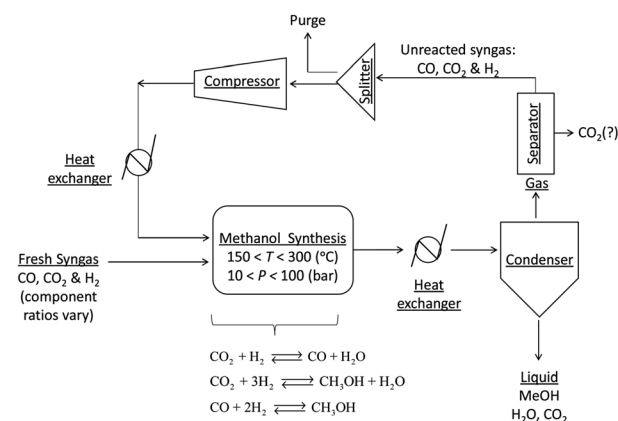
Purge

Unreacted syngas:
CO, $CO_2$ & $H_2$

Compressor

Splitter

Separator

$CO_2$(?)

Gas

Heat exchanger

Fresh Syngas
CO, $CO_2$ & $H_2$
(component ratios vary)

Methanol Synthesis
$150 < T < 300$ (°C)
$10 < P < 100$ (bar)

Heat exchanger

Condenser

$CO_2 + H_2 \rightleftharpoons CO + H_2O$
$CO_2 + 3H_2 \rightleftharpoons CH_3OH + H_2O$
$CO + 2H_2 \rightleftharpoons CH_3OH$

Liquid
MeOH
$H_2O$, $CO_2$